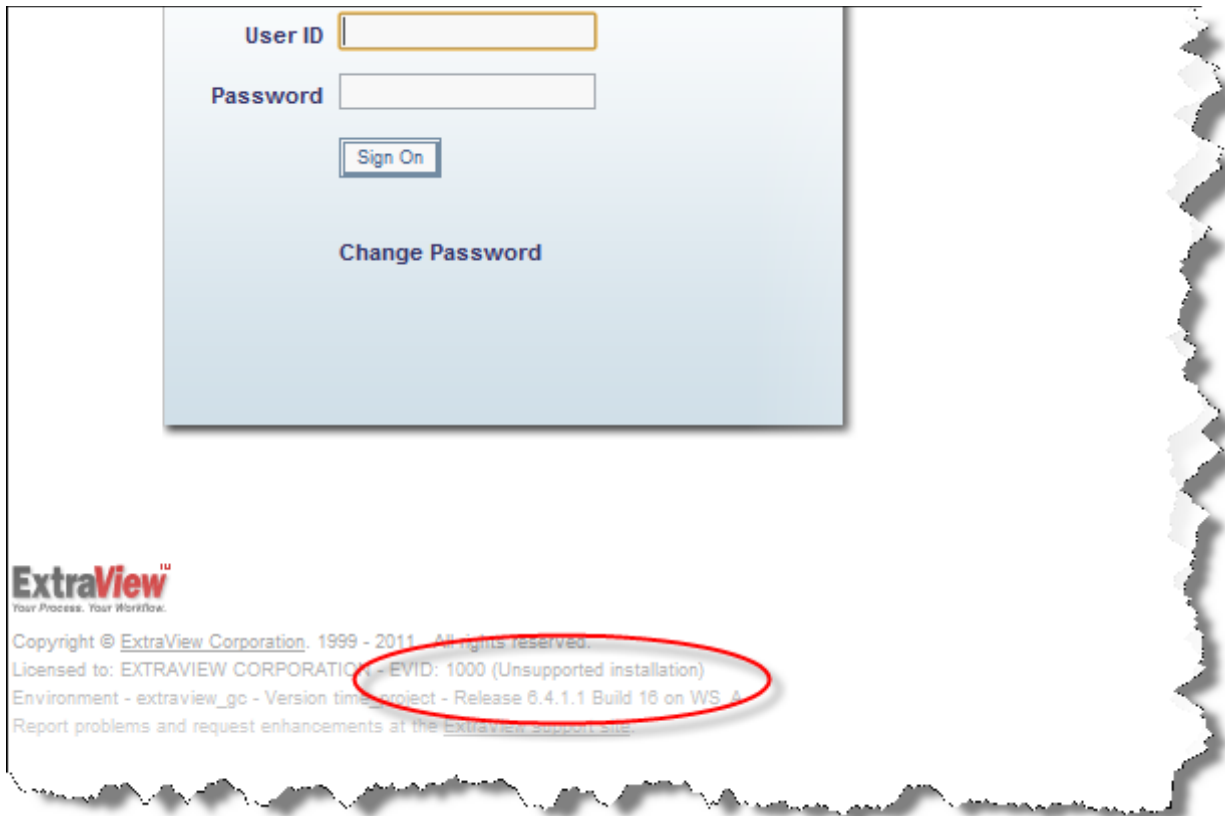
User ID

Password

Sign On

Change Password

ExtraView™
Your Process. Your Workflow.

Copyright © ExtraView Corporation. 1999 - 2011. All rights reserved.
Licensed to: EXTRAVIEW CORPORATION - EVID: 1000 (Unsupported installation)
Environment - extraview_gc - Version time_project - Release 6.4.1.1 Build 16 on WS_A
Report problems and request enhancements at the ExtraView Support Site.